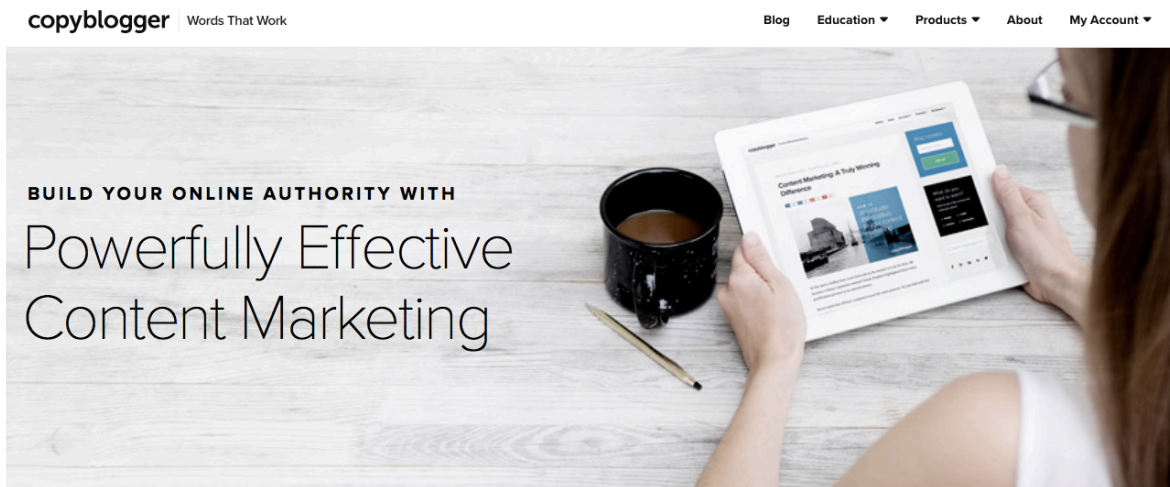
copyblogger | Words That Work

Blog Education ▾ Products ▾ About My Account ▾

BUILD YOUR ONLINE AUTHORITY WITH

Powerfully Effective Content Marketing

copyblogger

Content Marketing: A Truly Winning Difference

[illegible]